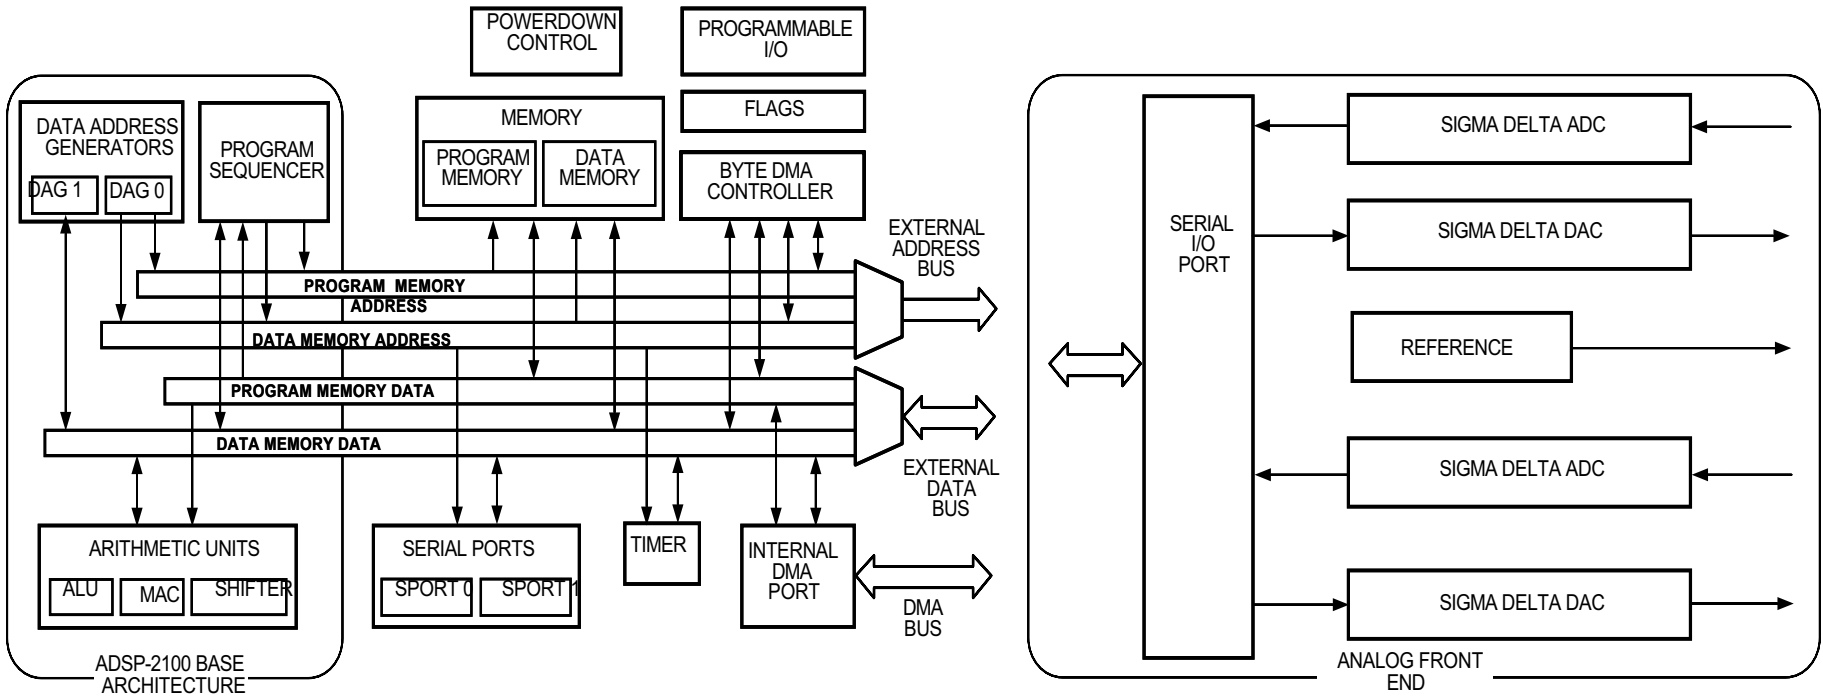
POWERDOWN CONTROL

PROGRAMMABLE I/O

DATA ADDRESS GENERATORS

DAG 1

DAG 0

PROGRAM SEQUENCER

MEMORY

PROGRAM MEMORY

DATA MEMORY

FLAGS

BYTE DMA CONTROLLER

EXTERNAL ADDRESS BUS

PROGRAM MEMORY ADDRESS

DATA MEMORY ADDRESS

PROGRAM MEMORY DATA

DATA MEMORY DATA

EXTERNAL DATA BUS

ARITHMETIC UNITS

ALU

MAC

SHIFTER

SERIAL PORTS

SPORT 0

SPORT 1

TIMER

INTERNAL DMA PORT

DMA BUS

ADSP-2100 BASE ARCHITECTURE

SERIAL I/O PORT

SIGMA DELTA ADC

SIGMA DELTA DAC

REFERENCE

SIGMA DELTA ADC

SIGMA DELTA DAC

ANALOG FRONT END